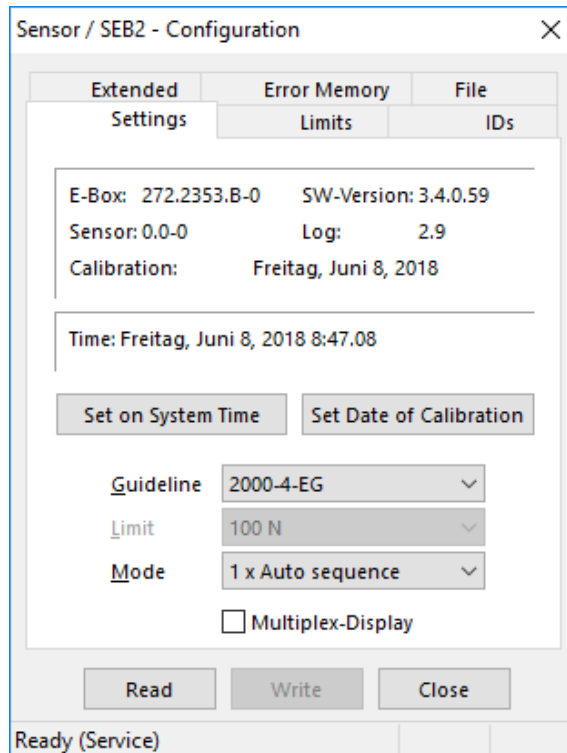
Sensor / SEB2 - Configuration

Extended
Error Memory
File
Settings
Limits
IDs

E-Box: 272.2353.B-0
SW-Version: 3.4.0.59
Sensor: 0.0-0
Log: 2.9
Calibration: Freitag, Juni 8, 2018

Time: Freitag, Juni 8, 2018 8:47.08

Set on System Time
Set Date of Calibration

Guideline 2000-4-EG
Limit 100 N
Mode 1 x Auto sequence
Multiplex-Display

Read
Write
Close

Ready (Service)